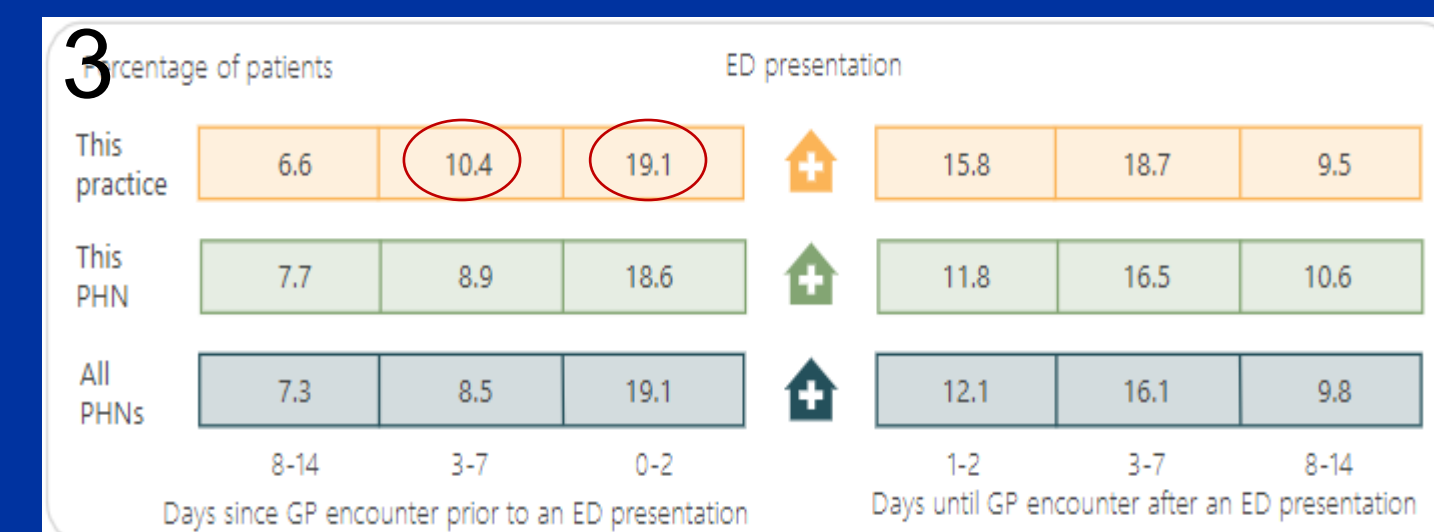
3

Percentage of patients

ED presentation

| | 8-14 | 3-7 | 0-2 | | 1-2 | 3-7 | 8-14 |
|---|---|---|---|---|---|---|---|
| This practice | 6.6 | 10.4 | 19.1 | | 15.8 | 18.7 | 9.5 |
| This PHN | 7.7 | 8.9 | 18.6 | | 11.8 | 16.5 | 10.6 |
| All PHNs | 7.3 | 8.5 | 19.1 | | 12.1 | 16.1 | 9.8 |

Days since GP encounter prior to an ED presentation

Days until GP encounter after an ED presentation